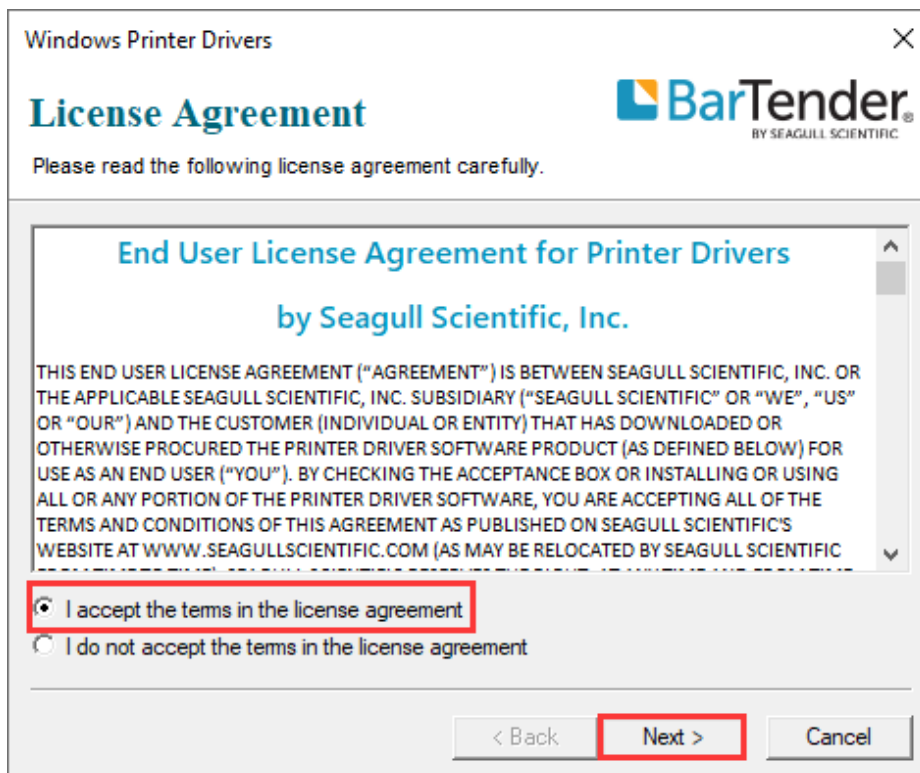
Windows Printer Drivers

License Agreement

BarTender

BY SEAGULL SCIENTIFIC

Please read the following license agreement carefully.

End User License Agreement for Printer Drivers

by Seagull Scientific, Inc.

THIS END USER LICENSE AGREEMENT ("AGREEMENT") IS BETWEEN SEAGULL SCIENTIFIC, INC. OR THE APPLICABLE SEAGULL SCIENTIFIC, INC. SUBSIDIARY ("SEAGULL SCIENTIFIC" OR "WE", "US" OR "OUR") AND THE CUSTOMER (INDIVIDUAL OR ENTITY) THAT HAS DOWNLOADED OR OTHERWISE PROCURED THE PRINTER DRIVER SOFTWARE PRODUCT (AS DEFINED BELOW) FOR USE AS AN END USER ("YOU"). BY CHECKING THE ACCEPTANCE BOX OR INSTALLING OR USING ALL OR ANY PORTION OF THE PRINTER DRIVER SOFTWARE, YOU ARE ACCEPTING ALL OF THE TERMS AND CONDITIONS OF THIS AGREEMENT AS PUBLISHED ON SEAGULL SCIENTIFIC'S WEBSITE AT WWW.SEAGULLSCIENTIFIC.COM (AS MAY BE RELOCATED BY SEAGULL SCIENTIFIC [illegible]

I accept the terms in the license agreement

I do not accept the terms in the license agreement

< Back

Next >

Cancel